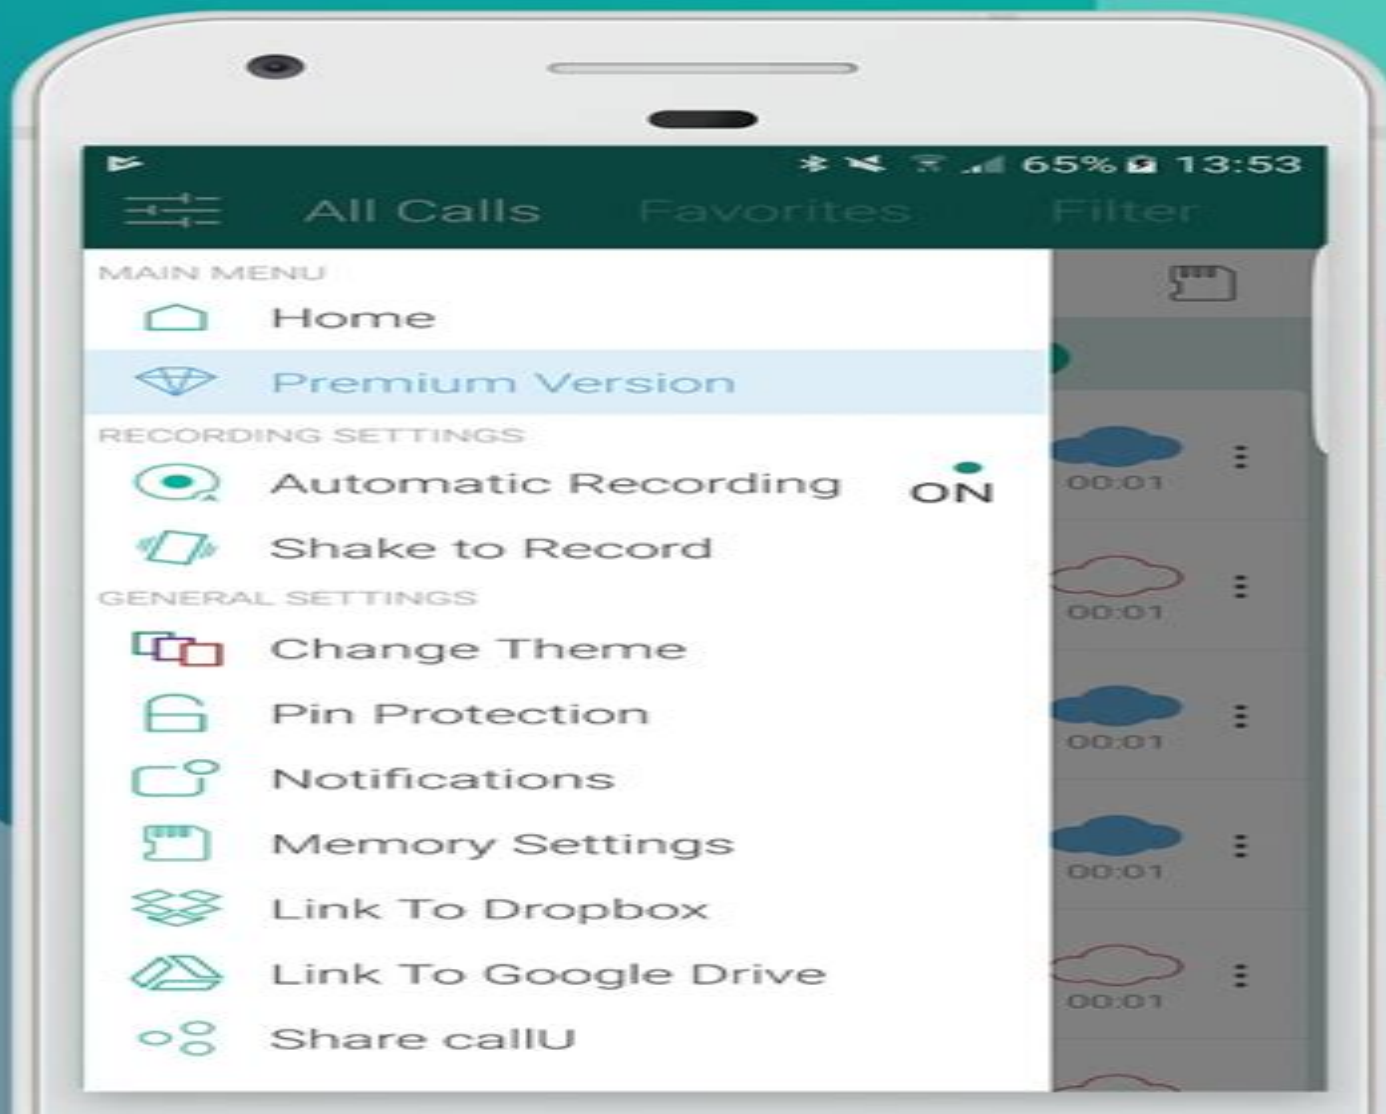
65% 13:53

All Calls Favorites Filter

MAIN MENU

Home

Premium Version

RECORDING SETTINGS

Automatic Recording ON

Shake to Record

GENERAL SETTINGS

Change Theme

Pin Protection

Notifications

Memory Settings

Link To Dropbox

Link To Google Drive

Share callU

00:01

00:01

00:01

00:01

00:01